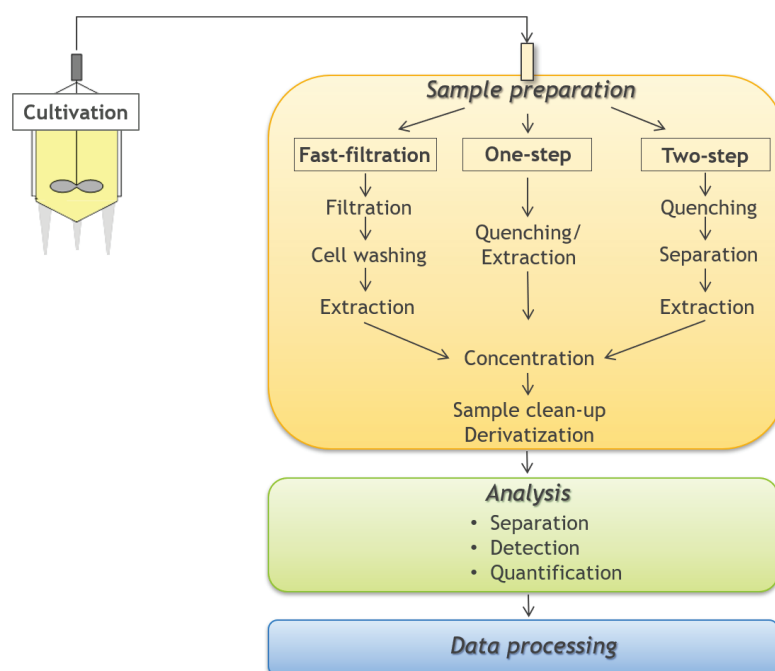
Cultivation

Sample preparation

Fast-filtration
Filtration
Cell washing
Extraction

One-step
Quenching/ Extraction

Two-step
Quenching
Separation
Extraction

Concentration
Sample clean-up
Derivatization

Analysis
• Separation
• Detection
• Quantification

Data processing